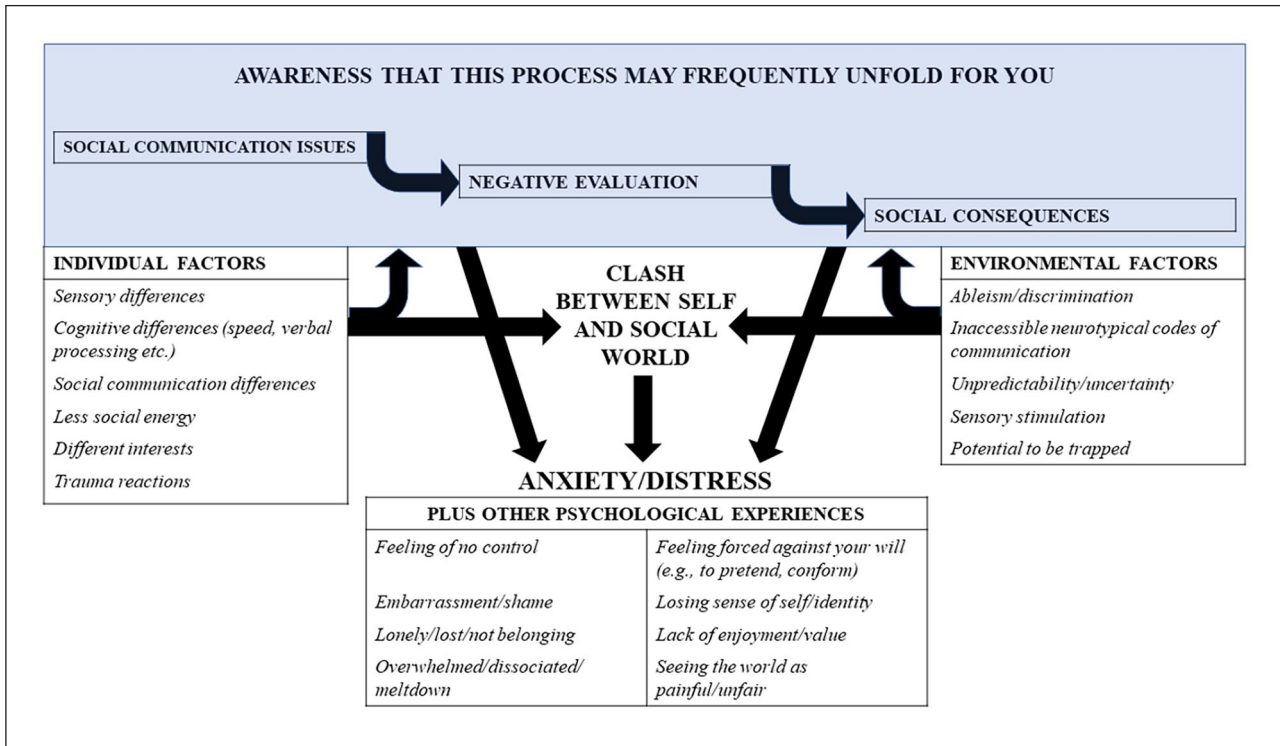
AWARENESS THAT THIS PROCESS MAY FREQUENTLY UNFOLD FOR YOU

SOCIAL COMMUNICATION ISSUES

NEGATIVE EVALUATION

SOCIAL CONSEQUENCES

INDIVIDUAL FACTORS

Sensory differences

Cognitive differences (speed, verbal processing etc.)

Social communication differences

Less social energy

Different interests

Trauma reactions

CLASH BETWEEN SELF AND SOCIAL WORLD

ENVIRONMENTAL FACTORS

Ableism/discrimination

Inaccessible neurotypical codes of communication

Unpredictability/uncertainty

Sensory stimulation

Potential to be trapped

ANXIETY/DISTRESS

PLUS OTHER PSYCHOLOGICAL EXPERIENCES

| | |
|---|---|
| Feeling of no control | Feeling forced against your will (e.g., to pretend, conform) |
| Embarrassment/shame | Losing sense of self/identity |
| Lonely/lost/not belonging | Lack of enjoyment/value |
| Overwhelmed/dissociated/ meltdown | Seeing the world as painful/unfair |